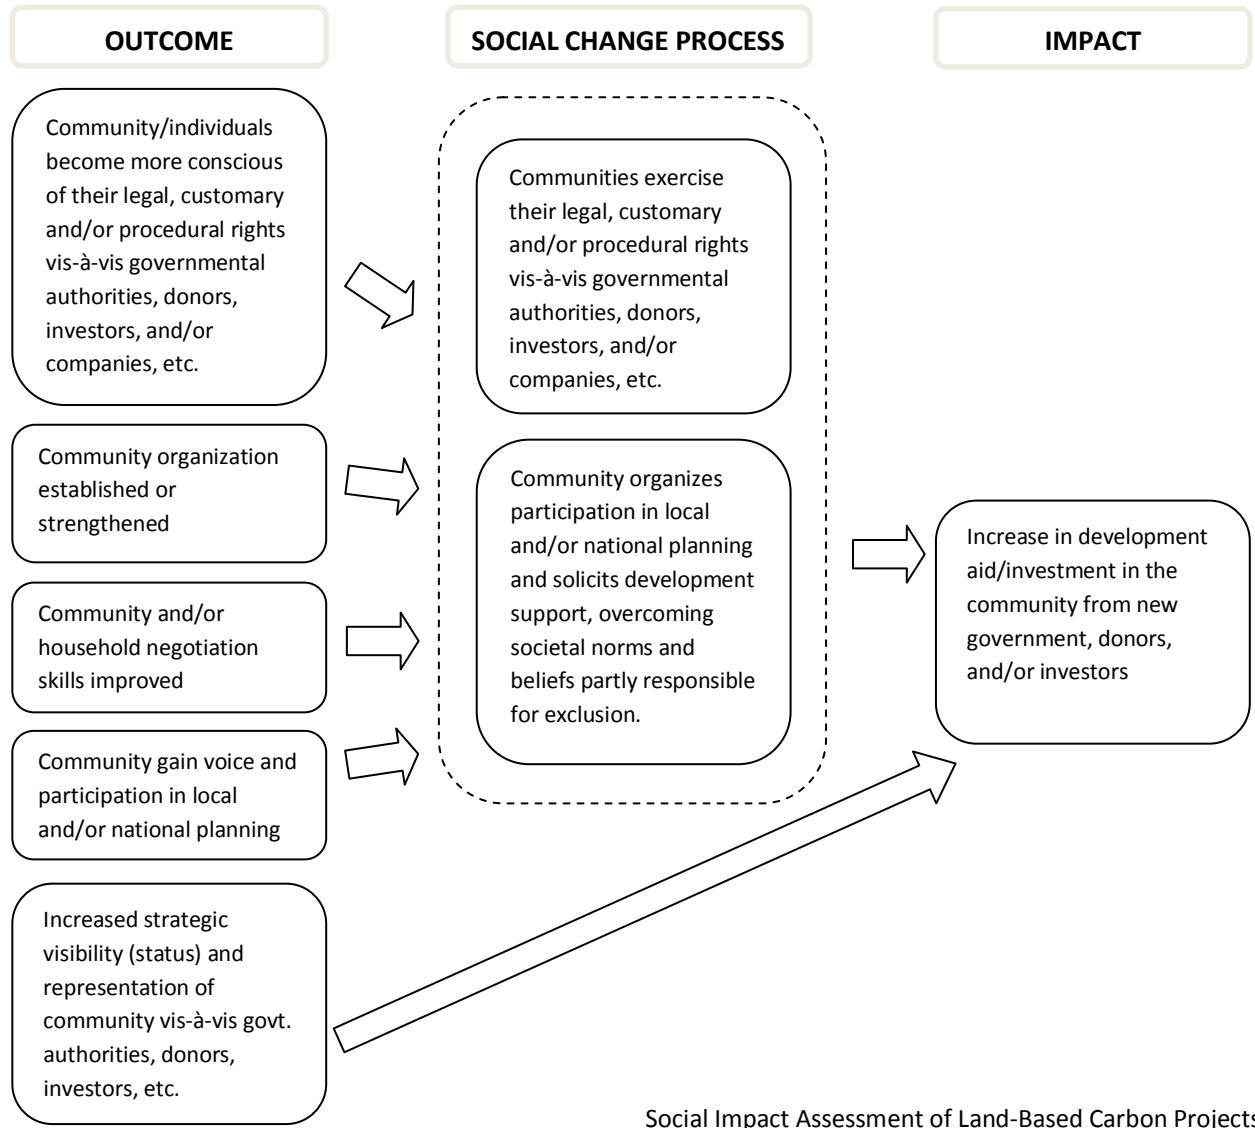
OUTCOME

SOCIAL CHANGE PROCESS

IMPACT

Community/individuals become more conscious of their legal, customary and/or procedural rights vis-à-vis governmental authorities, donors, investors, and/or companies, etc.

Community organization established or strengthened

Community and/or household negotiation skills improved

Community gain voice and participation in local and/or national planning

Increased strategic visibility (status) and representation of community vis-à-vis govt. authorities, donors, investors, etc.

Communities exercise their legal, customary and/or procedural rights vis-à-vis governmental authorities, donors, investors, and/or companies, etc.

Community organizes participation in local and/or national planning and solicits development support, overcoming societal norms and beliefs partly responsible for exclusion.

Increase in development aid/investment in the community from new government, donors, and/or investors

Social Impact Assessment of Land-Based Carbon Projects